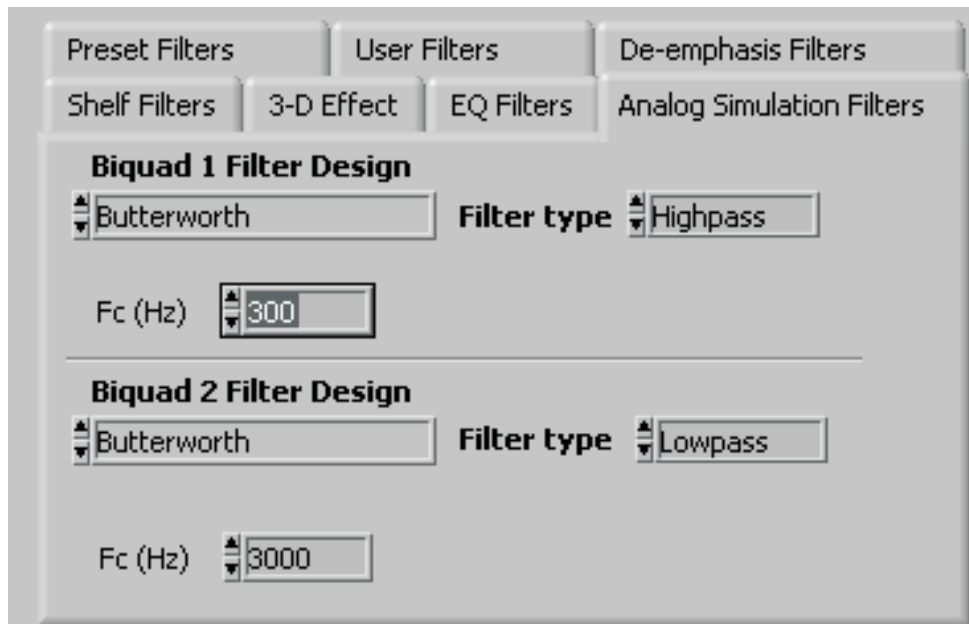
Preset Filters | User Filters | De-emphasis Filters
Shelf Filters | 3-D Effect | EQ Filters | Analog Simulation Filters

Biquad 1 Filter Design
Butterworth
Filter type
Highpass

Fc (Hz)
300

Biquad 2 Filter Design
Butterworth
Filter type
Lowpass

Fc (Hz)
3000